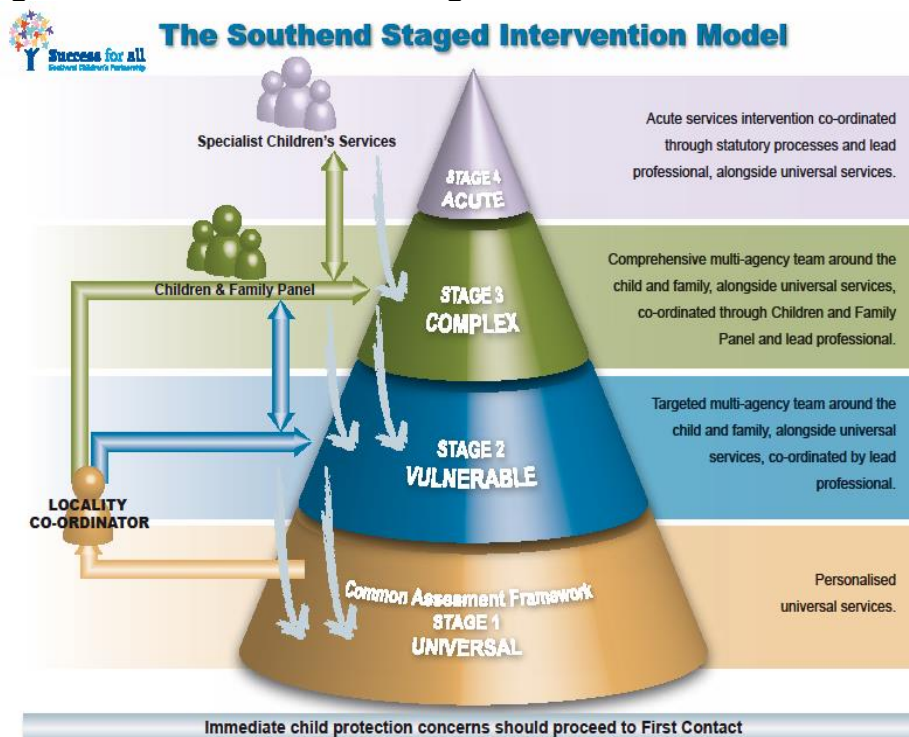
Success for all
Southend Children's Partnership

The Southend Staged Intervention Model

Specialist Children's Services

STAGE 4
ACUTE

Acute services intervention co-ordinated through statutory processes and lead professional, alongside universal services.

Children & Family Panel

STAGE 3
COMPLEX

Comprehensive multi-agency team around the child and family, alongside universal services, co-ordinated through Children and Family Panel and lead professional.

STAGE 2
VULNERABLE

Targeted multi-agency team around the child and family, alongside universal services, co-ordinated by lead professional.

LOCALITY CO-ORDINATOR

Common Assesment Framework
STAGE 1
UNIVERSAL

Personalised universal services.

Immediate child protection concerns should proceed to First Contact